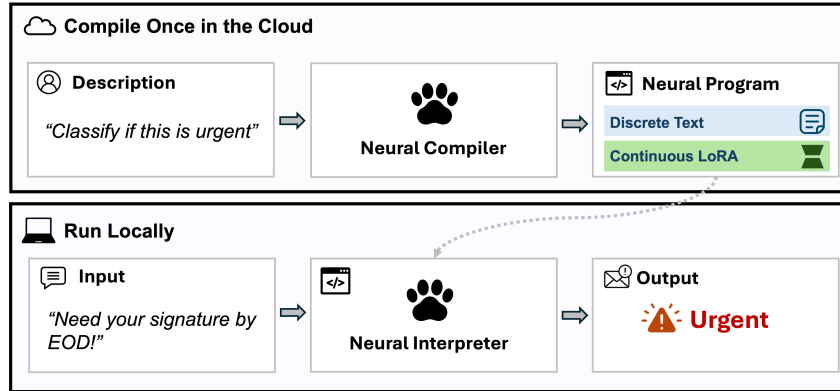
Compile Once in the Cloud

Description

"Classify if this is urgent"

Neural Compiler

Neural Program

Discrete Text

Continuous LoRA

Run Locally

Input

"Need your signature by EOD!"

Neural Interpreter

Output

Urgent